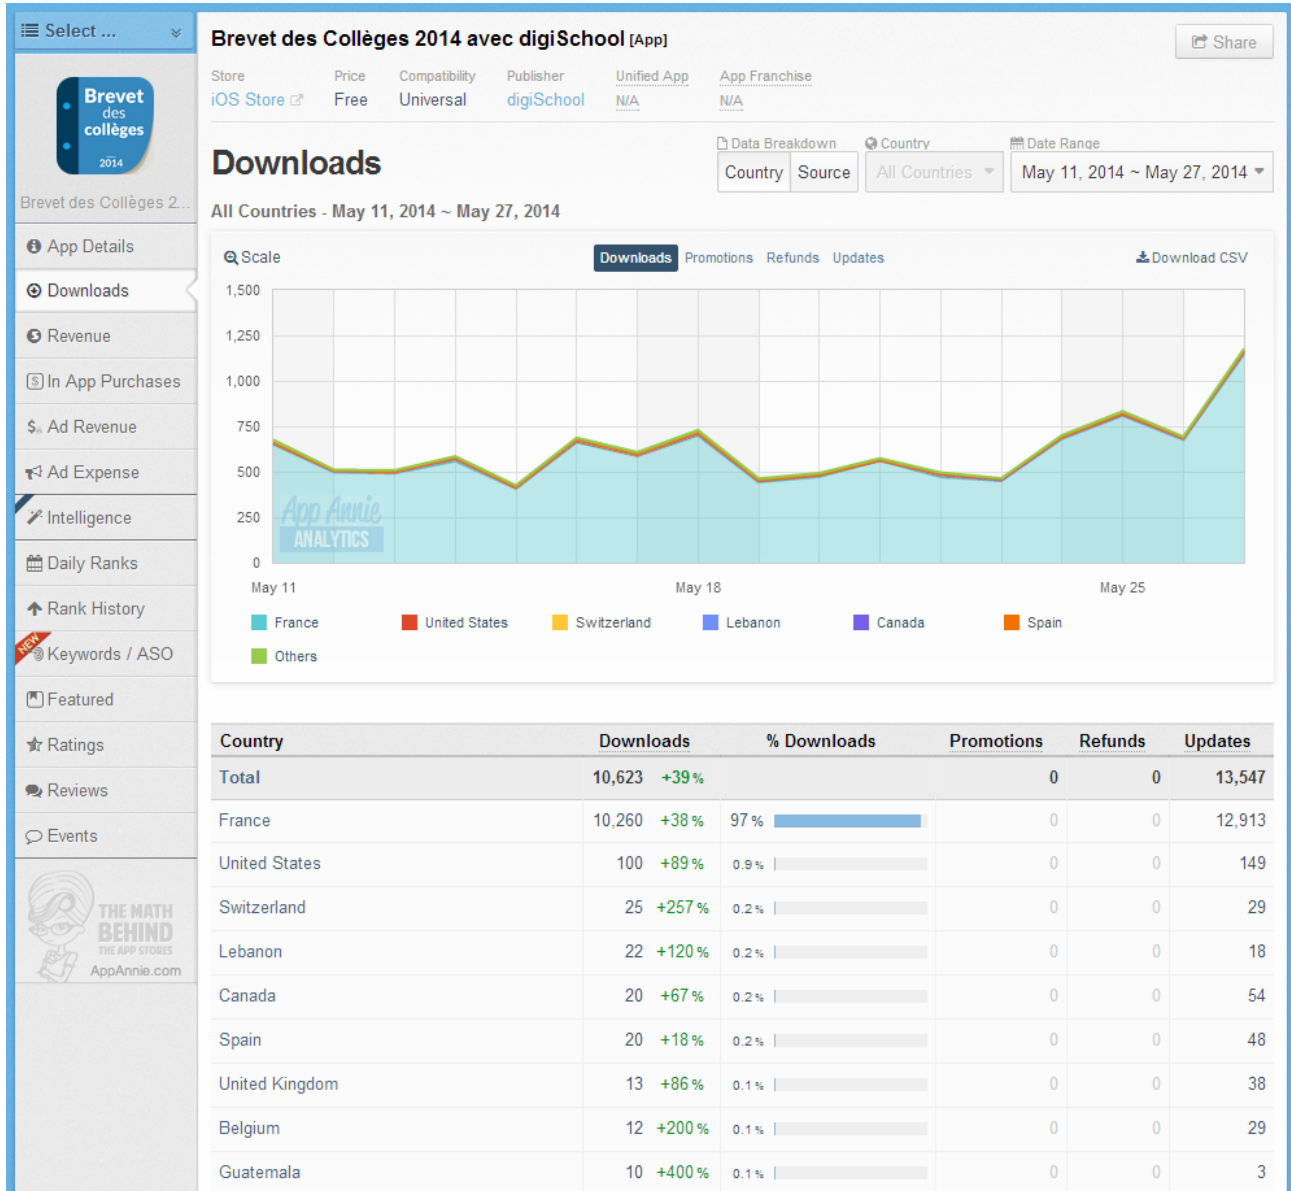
Select ...

Brevet des collèges 2014

Brevet des Collèges 2...

App Details
Downloads
Revenue
In App Purchases
Ad Revenue
Ad Expense
Intelligence
Daily Ranks
Rank History
NEW Keywords / ASO
Featured
Ratings
Reviews
Events

THE MATH BEHIND THE APP STORES
AppAnnie.com

Brevet des Collèges 2014 avec digiSchool [App]

Share

| Store | Price | Compatibility | Publisher | Unified App | App Franchise |
|---|---|---|---|---|---|
| iOS Store | Free | Universal | digiSchool | N/A | N/A |

Downloads

Data Breakdown: Country | Source
Country: All Countries
Date Range: May 11, 2014 ~ May 27, 2014

All Countries - May 11, 2014 ~ May 27, 2014

Scale
Downloads Promotions Refunds Updates
Download CSV

1,500
1,250
1,000
750
500
250
0

App Annie ANALYTICS

May 11 May 18 May 25

France United States Switzerland Lebanon Canada Spain Others

| Country | Downloads | | % Downloads | | Promotions | Refunds | Updates |
|---|---|---|---|---|---|---|---|
| Total | 10,623 | +39 % | | | 0 | 0 | 13,547 |
| France | 10,260 | +38 % | 97 % | | 0 | 0 | 12,913 |
| United States | 100 | +89 % | 0.9 % | | 0 | 0 | 149 |
| Switzerland | 25 | +257 % | 0.2 % | | 0 | 0 | 29 |
| Lebanon | 22 | +120 % | 0.2 % | | 0 | 0 | 18 |
| Canada | 20 | +67 % | 0.2 % | | 0 | 0 | 54 |
| Spain | 20 | +18 % | 0.2 % | | 0 | 0 | 48 |
| United Kingdom | 13 | +86 % | 0.1 % | | 0 | 0 | 38 |
| Belgium | 12 | +200 % | 0.1 % | | 0 | 0 | 29 |
| Guatemala | 10 | +400 % | 0.1 % | | 0 | 0 | 3 |